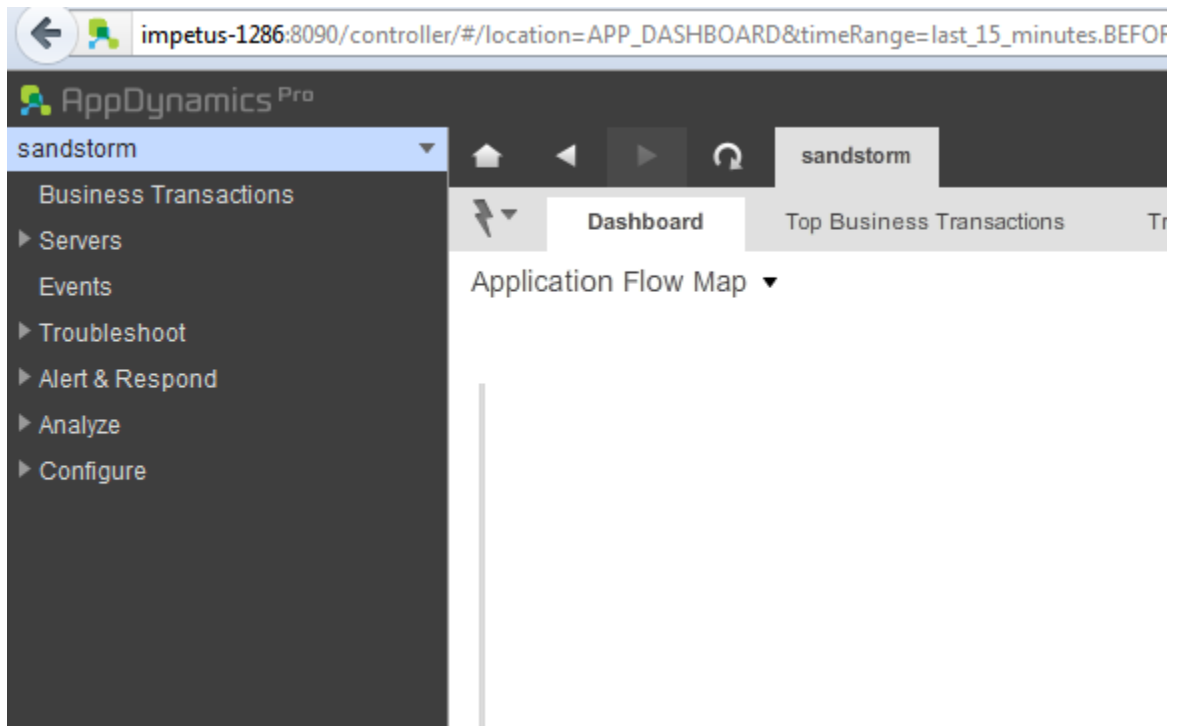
impetus-1286:8090/controller/#/location=APP_DASHBOARD&timeRange=last_15_minutes.BEFO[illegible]

AppDynamics Pro

sandstorm

Business Transactions

Servers

Events

Troubleshoot

Alert & Respond

Analyze

Configure

sandstorm

Dashboard

Top Business Transactions

T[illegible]

Application Flow Map